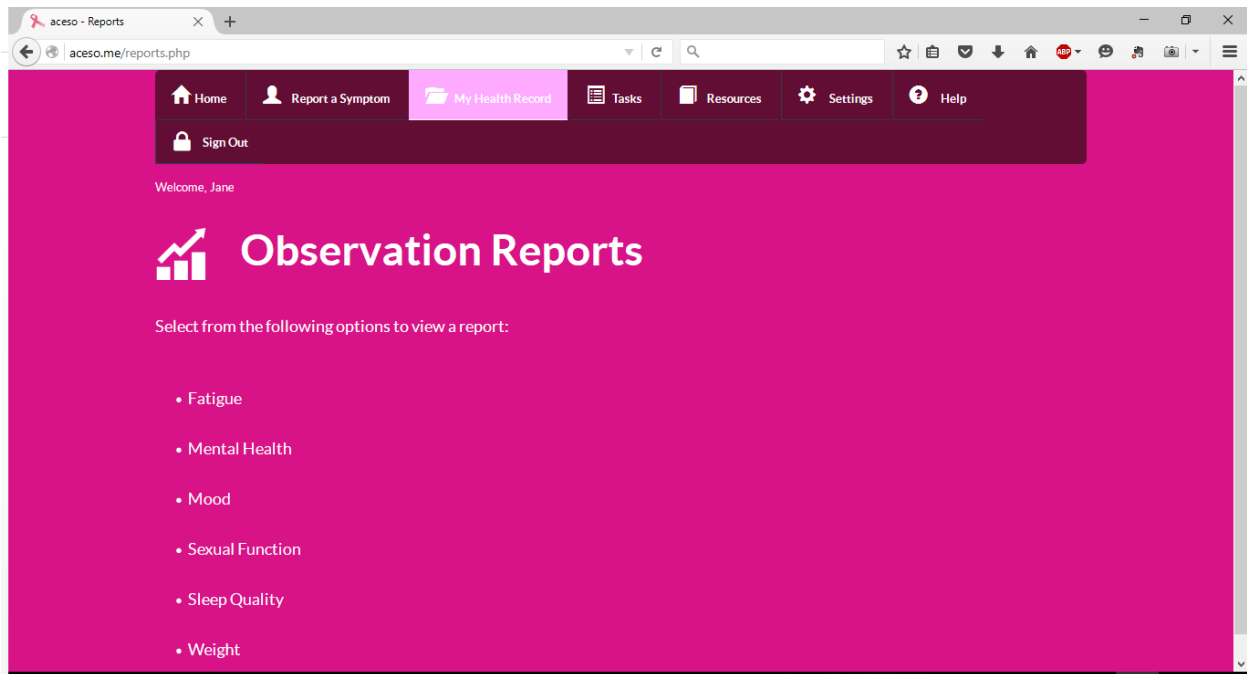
aceso - Reports

aceso.me/reports.php

ABP

Home | Report a Symptom | My Health Record | Tasks | Resources | Settings | Help

Sign Out

Welcome, Jane

Observation Reports

Select from the following options to view a report:

- Fatigue
- Mental Health
- Mood
- Sexual Function
- Sleep Quality
- Weight